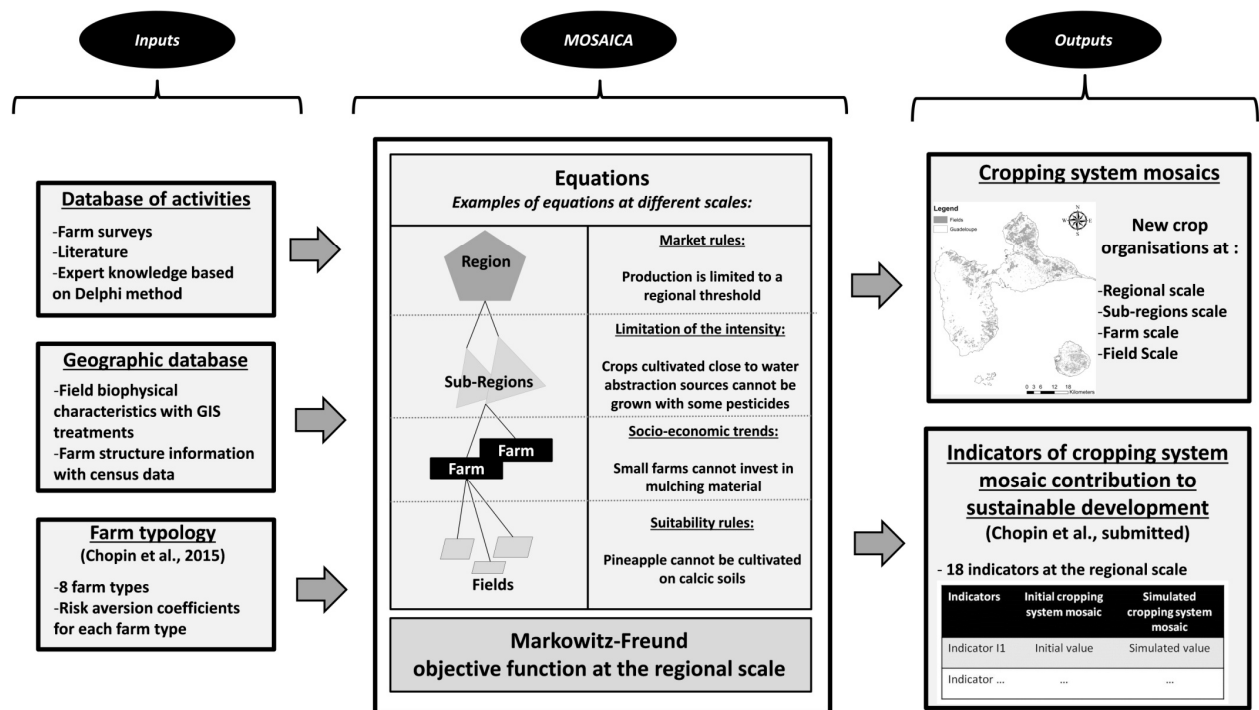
Inputs

MOSAICA

Outputs

Database of activities
-Farm surveys
-Literature
-Expert knowledge based on Delphi method

Geographic database
-Field biophysical characteristics with GIS treatments
-Farm structure information with census data

Farm typology
(Chopin et al., 2015)
-8 farm types
-Risk aversion coefficients for each farm type

Equations
Examples of equations at different scales:

Region

Market rules:
Production is limited to a regional threshold

Sub-Regions

Limitation of the intensity:
Crops cultivated close to water abstraction sources cannot be grown with some pesticides

Farm
Farm

Socio-economic trends:
Small farms cannot invest in mulching material

Fields

Suitability rules:
Pineapple cannot be cultivated on calcic soils

Markowitz-Freund
objective function at the regional scale

Cropping system mosaics

Legend
Fields
Guadeloupe

N
W E
S

0 3 6 12 18
Kilometers

New crop organisations at :
-Regional scale
-Sub-regions scale
-Farm scale
-Field Scale

Indicators of cropping system mosaic contribution to sustainable development
(Chopin et al., submitted)

- 18 indicators at the regional scale

| Indicators | Initial cropping system mosaic | Simulated cropping system mosaic |
|---|---|---|
| Indicator I1 | Initial value | Simulated value |
| Indicator ... | ... | ... |